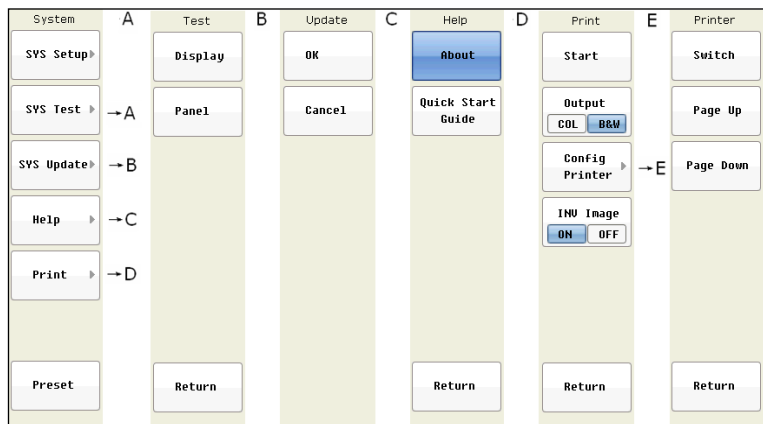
System

SYS Setup

SYS Test → A

SYS Update → B

Help → C

Print → D

Preset

A

Test

Display

Panel

Return

B

Update

OK

Cancel

C

Help

About

Quick Start Guide

Return

D

Print

Start

Output
COL B&W

Config Printer → E

INV Image
ON OFF

Return

E

Printer

Switch

Page Up

Page Down

Return